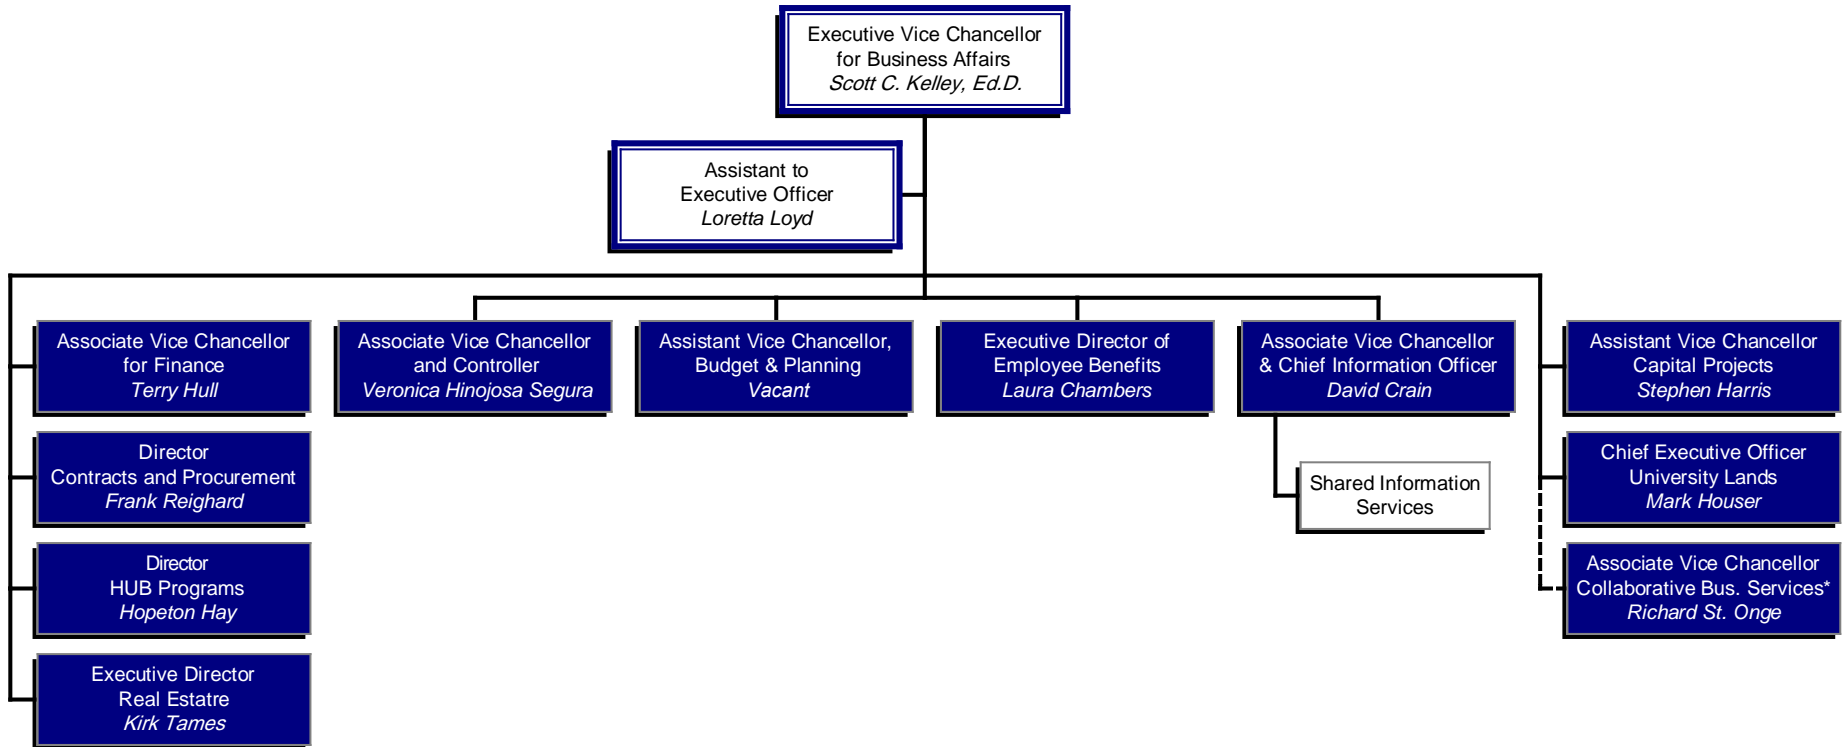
Executive Vice Chancellor for Business Affairs
*Scott C. Kelley, Ed.D.*

Assistant to Executive Officer
*Loretta Loyd*

Associate Vice Chancellor for Finance
*Terry Hull*

Director Contracts and Procurement
*Frank Reighard*

Director HUB Programs
*Hopeton Hay*

Executive Director Real Estatre
*Kirk Tames*

Associate Vice Chancellor and Controller
*Veronica Hinojosa Segura*

Assistant Vice Chancellor, Budget & Planning
*Vacant*

Executive Director of Employee Benefits
*Laura Chambers*

Associate Vice Chancellor & Chief Information Officer
*David Crain*

Shared Information Services

Assistant Vice Chancellor Capital Projects
*Stephen Harris*

Chief Executive Officer University Lands
*Mark Houser*

Associate Vice Chancellor Collaborative Bus. Services*
*Richard St. Onge*